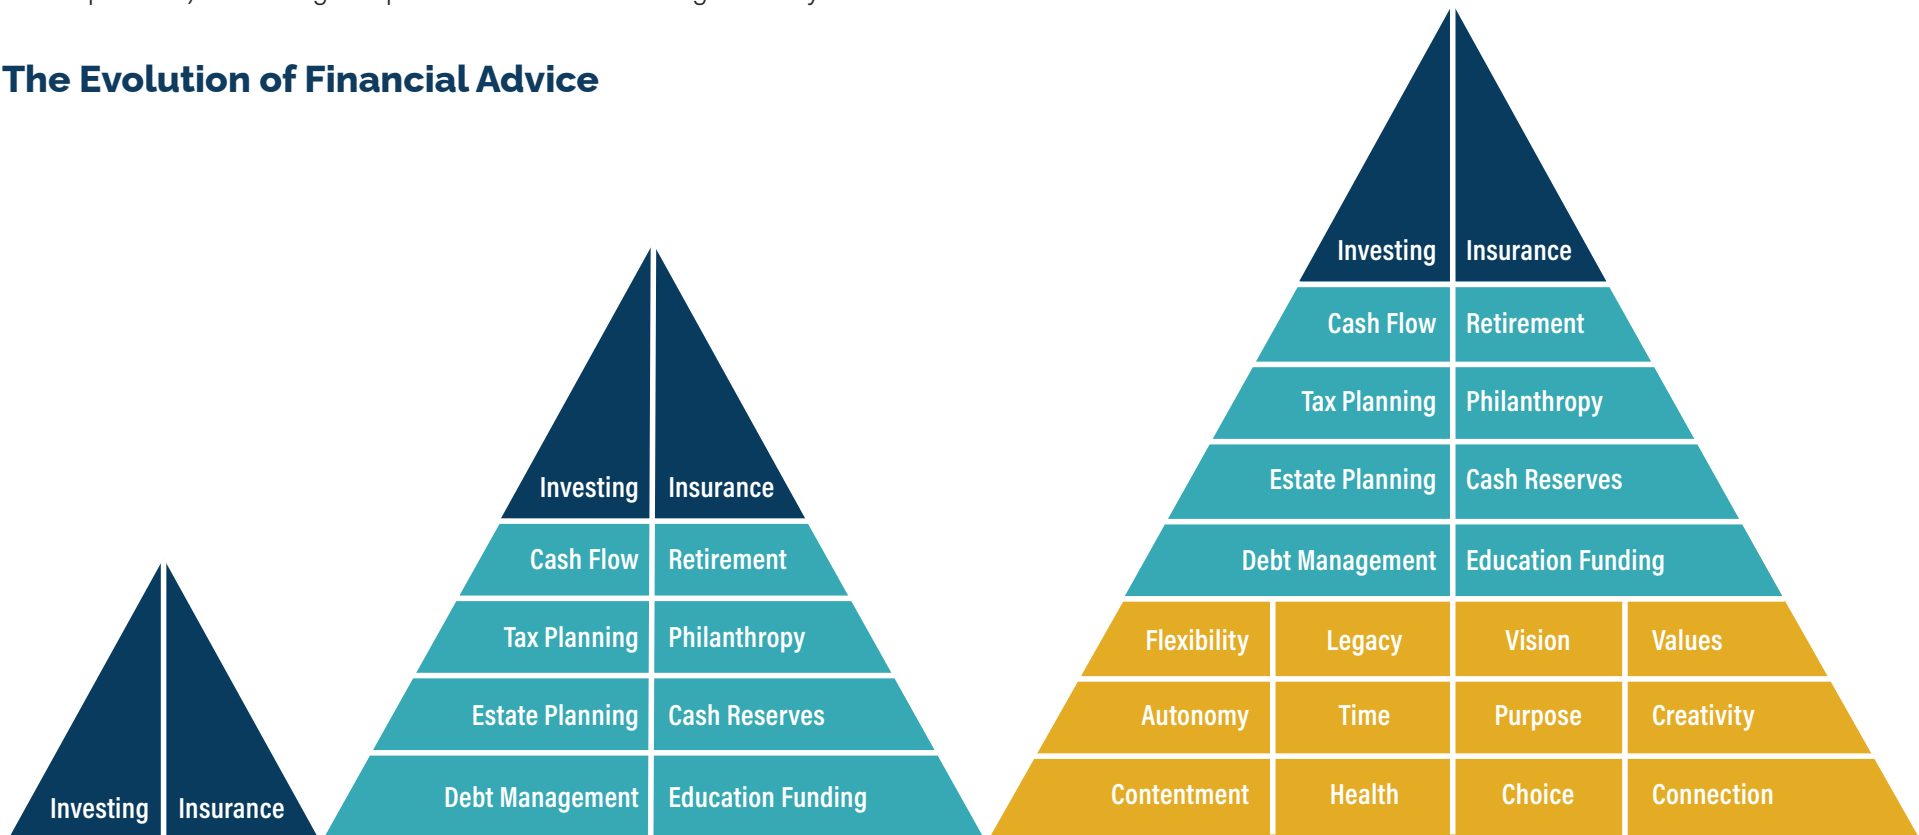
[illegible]

The Evolution of Financial Advice

Investing | Insurance

Investing | Insurance
Cash Flow | Retirement
Tax Planning | Philanthropy
Estate Planning | Cash Reserves
Debt Management | Education Funding

Investing | Insurance
Cash Flow | Retirement
Tax Planning | Philanthropy
Estate Planning | Cash Reserves
Debt Management | Education Funding
Flexibility | Legacy | Vision | Values
Autonomy | Time | Purpose | Creativity
Contentment | Health | Choice | Connection